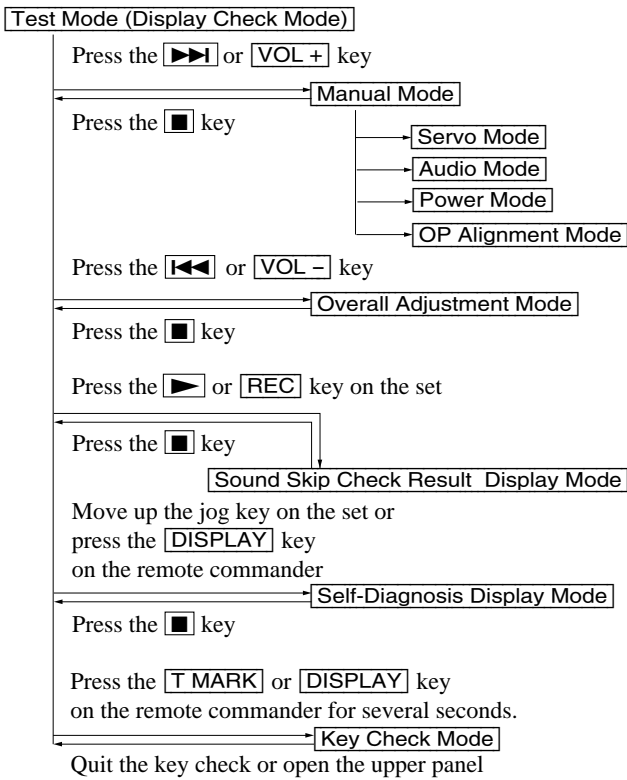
Test Mode (Display Check Mode)

Press the ►►| or VOL + key

Manual Mode

Press the ■ key

Servo Mode

Audio Mode

Power Mode

OP Alignment Mode

Press the |◄◄ or VOL – key

Overall Adjustment Mode

Press the ■ key

Press the ► or REC key on the set

Press the ■ key

Sound Skip Check Result Display Mode

Move up the jog key on the set or press the DISPLAY key on the remote commander

Self-Diagnosis Display Mode

Press the ■ key

Press the T MARK or DISPLAY key on the remote commander for several seconds.

Key Check Mode

Quit the key check or open the upper panel